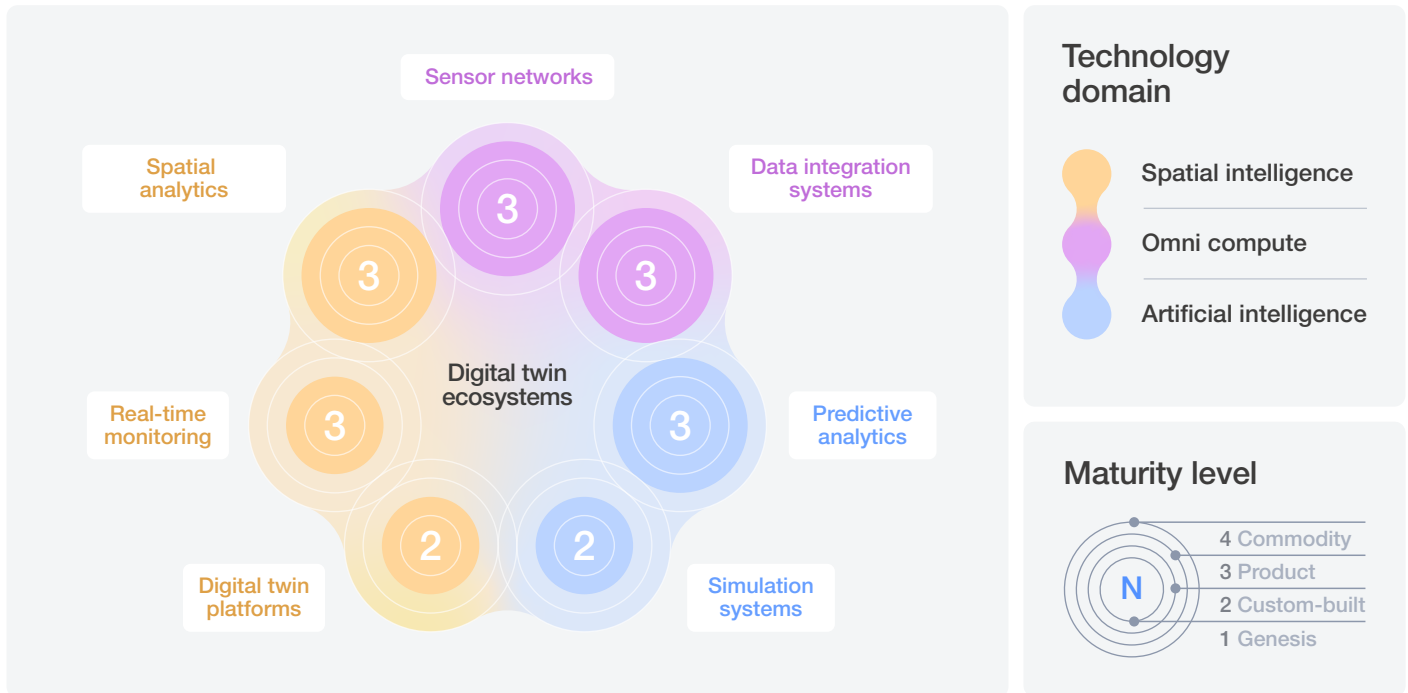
Sensor networks

Spatial analytics

Data integration systems

3

3

3

Digital twin ecosystems

Real-time monitoring

3

3

Predictive analytics

2

2

Digital twin platforms

Simulation systems

Technology domain

Spatial intelligence

Omni compute

Artificial intelligence

Maturity level

N

4 Commodity

3 Product

2 Custom-built

1 Genesis